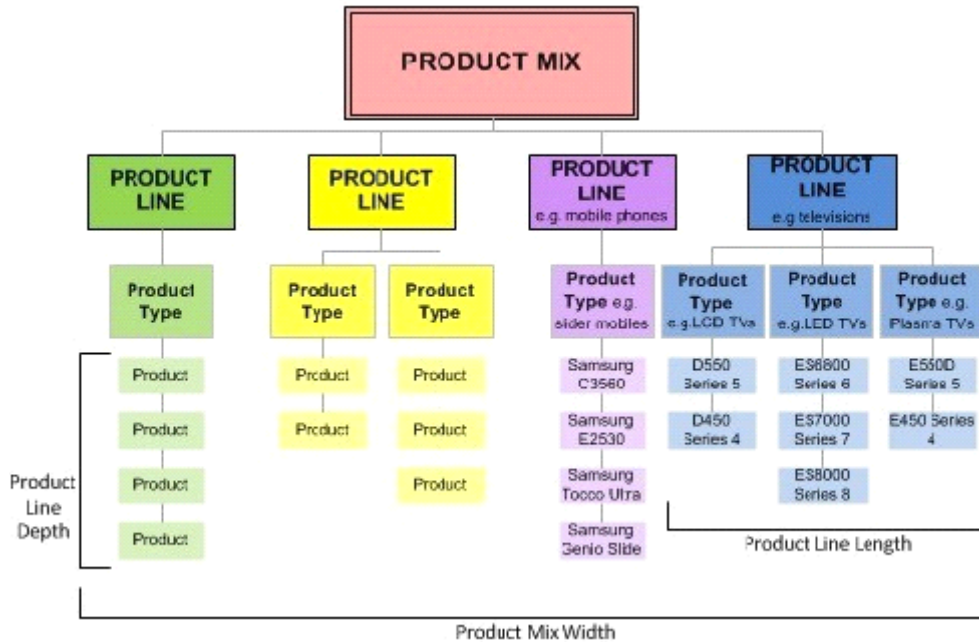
PRODUCT MIX

PRODUCT LINE

PRODUCT LINE

PRODUCT LINE
e.g. mobile phones

PRODUCT LINE
e.g televisions

Product Type

Product Type

Product Type

Product Type e.g. slider mobiles

Product Type e.g.LCD TVs

Product Type e.g.LED TVs

Product Type e.g. Plasma TVs

Product

Product

Product

Product

Product

Product

Product

Product

Product

Samsung C3560

Samsung E2530

Samsung Tocco Ultra

Samsung Genio Slide

D550 Series 5

D450 Series 4

ES6800 Series 6

ES7000 Series 7

ES8000 Series 8

E550D Series 5

E450 Series 4

Product Line Depth

Product Line Length

Product Mix Width